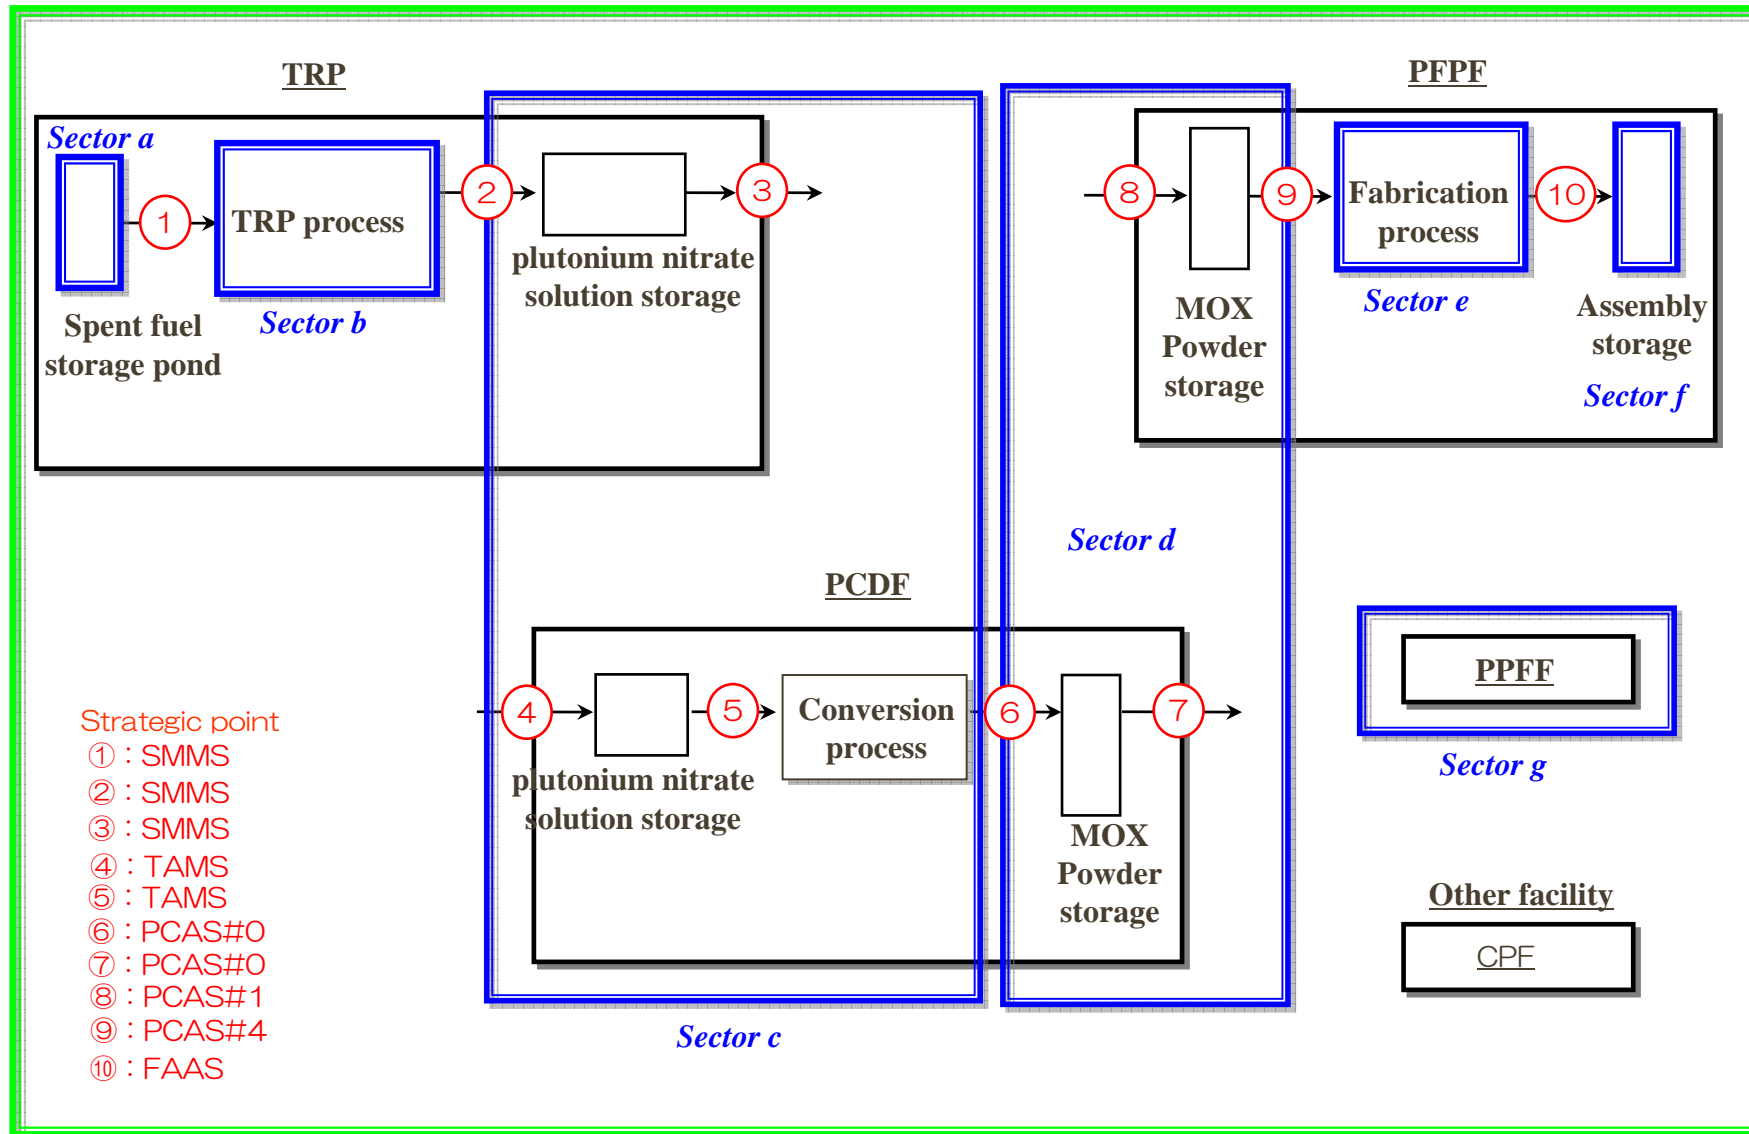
TRP

Sector a

1

TRP process

2

plutonium nitrate solution storage

3

Spent fuel storage pond

Sector b

PFPF

8

MOX Powder storage

9

Fabrication process

10

Sector e

Assembly storage

Sector f

Sector d

PCDF

4

5

Conversion process

6

7

plutonium nitrate solution storage

MOX Powder storage

PPFF

Sector g

Other facility

CPF

Sector c

Strategic point
①：SMMS
②：SMMS
③：SMMS
④：TAMS
⑤：TAMS
⑥：PCAS#0
⑦：PCAS#0
⑧：PCAS#1
⑨：PCAS#4
⑩：FAAS